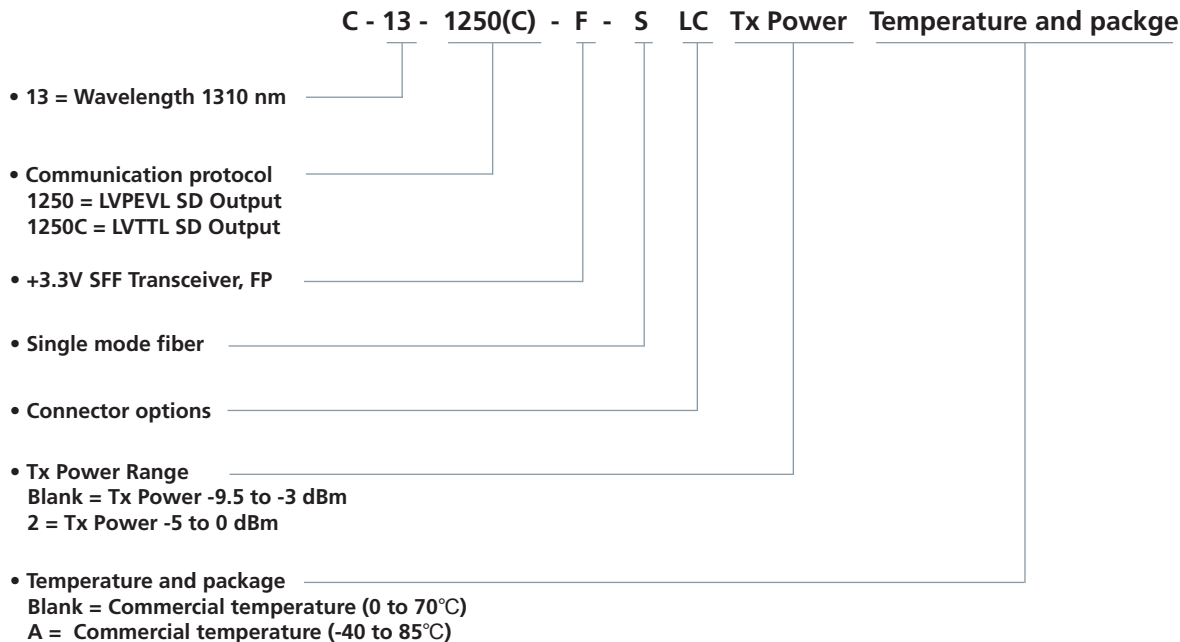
C - 13 - 1250(C) - F - S LC Tx Power Temperature and packge

• 13 = Wavelength 1310 nm

• Communication protocol
1250 = LVPEVL SD Output
1250C = LVTTL SD Output

• +3.3V SFF Transceiver, FP

• Single mode fiber

• Connector options

• Tx Power Range
Blank = Tx Power -9.5 to -3 dBm
2 = Tx Power -5 to 0 dBm

• Temperature and package
Blank = Commercial temperature (0 to 70℃)
A = Commercial temperature (-40 to 85℃)